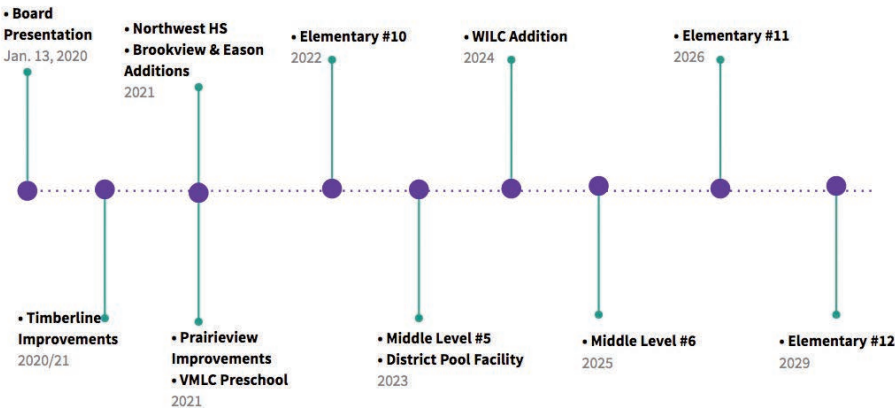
• Board Presentation
Jan. 13, 2020

• Northwest HS
• Brookview & Eason Additions
2021

• Elementary #10
2022

• WILC Addition
2024

• Elementary #11
2026

• Timberline Improvements
2020/21

• Prairieview Improvements
• VMLC Preschool
2021

• Middle Level #5
• District Pool Facility
2023

• Middle Level #6
2025

• Elementary #12
2029